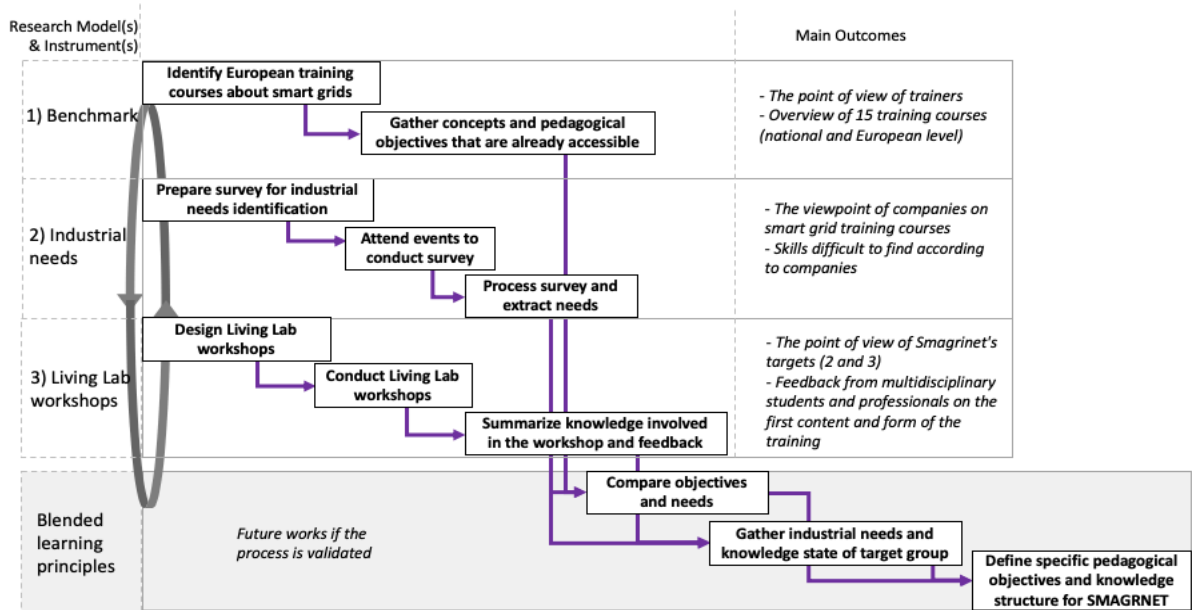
Research Model(s) & Instrument(s)

Main Outcomes

1) Benchmark

Identify European training courses about smart grids

Gather concepts and pedagogical objectives that are already accessible

- The point of view of trainers
- Overview of 15 training courses (national and European level)

2) Industrial needs

Prepare survey for industrial needs identification

Attend events to conduct survey

Process survey and extract needs

- The viewpoint of companies on smart grid training courses
- Skills difficult to find according to companies

3) Living Lab workshops

Design Living Lab workshops

Conduct Living Lab workshops

Summarize knowledge involved in the workshop and feedback

- The point of view of Smagrinet's targets (2 and 3)
- Feedback from multidisciplinary students and professionals on the first content and form of the training

Blended learning principles

Future works if the process is validated

Compare objectives and needs

Gather industrial needs and knowledge state of target group

Define specific pedagogical objectives and knowledge structure for SMAGRNET